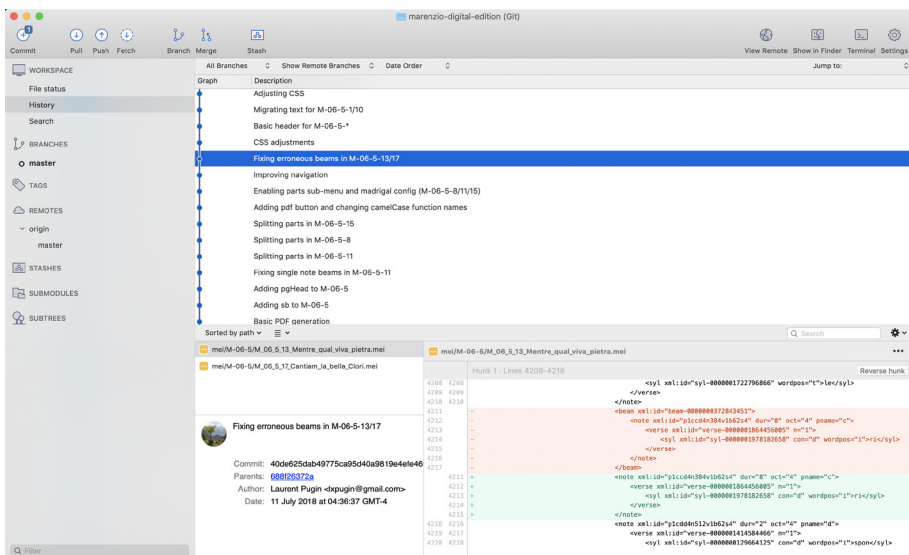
marenzio-digital-edition (Git)

Commit Pull Push Fetch Branch Merge Stash View Remote Show in Finder Terminal Settings

WORKSPACE
File status
History
Search
BRANCHES
master
TAGS
REMOTES
origin
master
STASHES
SUBMODULES
SUBTREES

All Branches Show Remote Branches Date Order Jump to:

| Graph | Description |
|---|---|
| | Adjusting CSS |
| | Migrating text for M-06-5-1/10 |
| | Basic header for M-06-5-* |
| | CSS adjustments |
| | Fixing erroneous beams in M-06-5-13/17 |
| | Improving navigation |
| | Enabling parts sub-menu and madrigal config (M-06-5-8/11/15) |
| | Adding pdf button and changing camelCase function names |
| | Splitting parts in M-06-5-15 |
| | Splitting parts in M-06-5-8 |
| | Splitting parts in M-06-5-11 |
| | Fixing single note beams in M-06-5-11 |
| | Adding pgHead to M-06-5 |
| | Adding sb to M-06-5 |
| | Basic PDF generation |

Sorted by path

Search

mei/M-06-5/M_06_5_13_Mentre_qual_viva_pietra.mei
mei/M-06-5/M_06_5_17_Cantiam_la_bella_Clori.mei

Fixing erroneous beams in M-06-5-13/17

Commit: 40de625dab49775ca95d40a9819e4efe46
Parents: 68f26372a
Author: Laurent Pugin <lxpugin@gmail.com>
Date: 11 July 2018 at 04:36:37 GMT-4

mei/M-06-5/M_06_5_13_Mentre_qual_viva_pietra.mei

Hunk 1 : Lines 4208-4218 Reverse hunk

4208 4206 <syl xml:id="syl-0000001722796866" wordpos="t">le</syl>
4209 4209 </verse>
4210 4210 </note>
4211 - <beam xml:id="beam-0000000372843451">
4212 - <note xml:id="p1ccd4n384v1b62s4" dur="8" oct="4" pname="c">
4213 - <verse xml:id="verse-0000001864456005" n="1">
4214 - <syl xml:id="syl-0000001978182658" con="d" wordpos="i">ri</syl>
4215 - </verse>
4216 - </note>
4217 - </beam>
4211 + <note xml:id="p1ccd4n384v1b62s4" dur="8" oct="4" pname="c">
4212 + <verse xml:id="verse-0000001864456005" n="1">
4213 + <syl xml:id="syl-0000001978182658" con="d" wordpos="i">ri</syl>
4214 + </verse>
4215 + </note>
4218 4216 <note xml:id="p1cdd4n512v1b62s4" dur="2" oct="4" pname="d">
4219 4217 <verse xml:id="verse-0000001414584466" n="1">
4220 4218 <syl xml:id="syl-0000000129664125" con="d" wordpos="i">spon</syl>

Filter